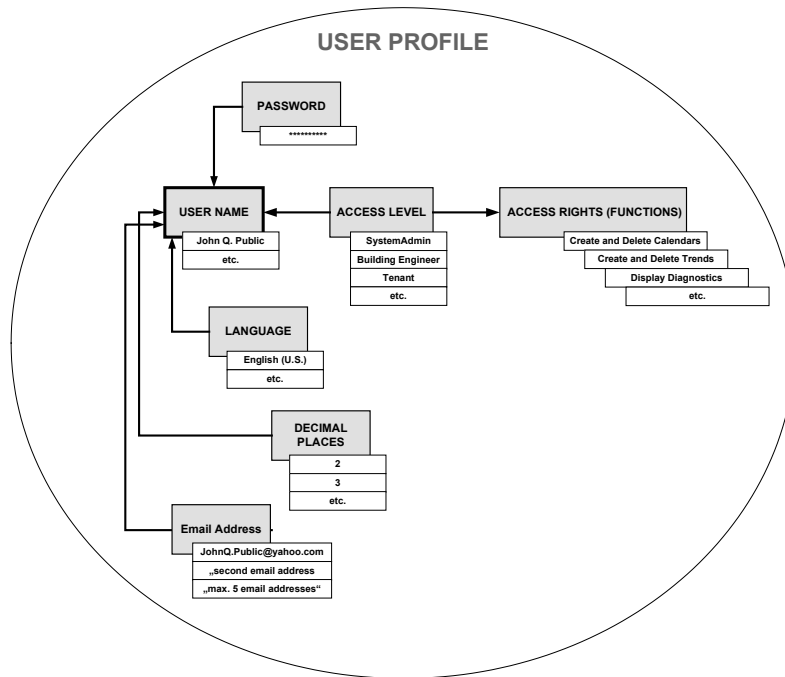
USER PROFILE

PASSWORD

**********

USER NAME

John Q. Public

etc.

ACCESS LEVEL

SystemAdmin

Building Engineer

Tenant

etc.

ACCESS RIGHTS (FUNCTIONS)

Create and Delete Calendars

Create and Delete Trends

Display Diagnostics

etc.

LANGUAGE

English (U.S.)

etc.

DECIMAL PLACES

2

3

etc.

Email Address

JohnQ.Public@yahoo.com

„second email address

„max. 5 email addresses“